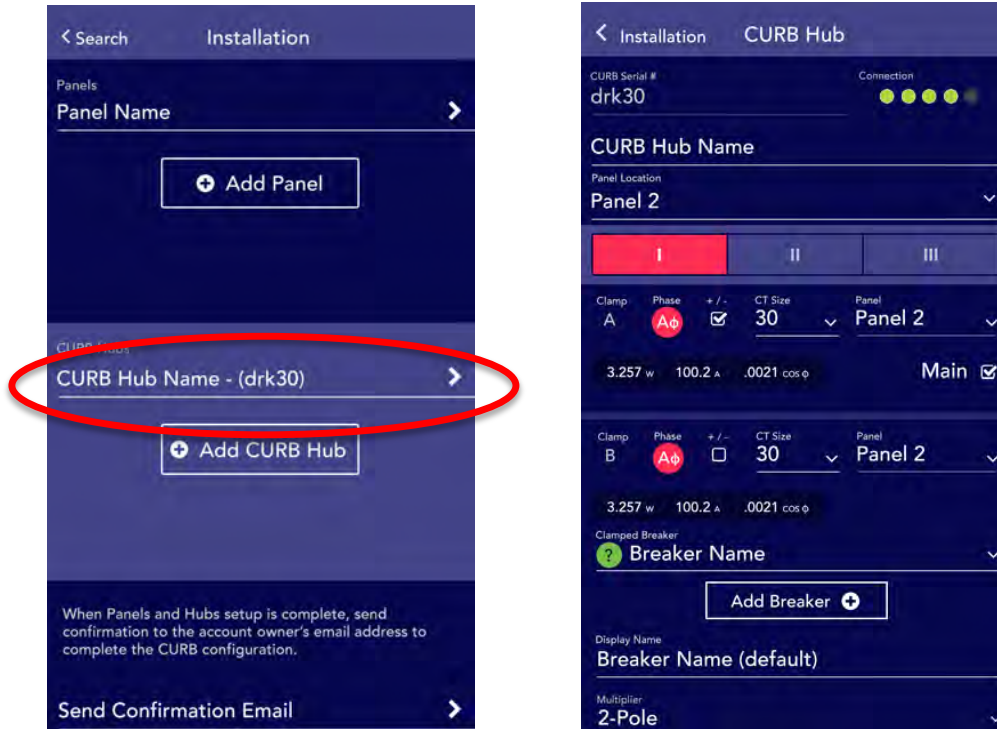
< Search Installation

Panels
Panel Name

Add Panel

CURB Hubs
CURB Hub Name - (drk30)

Add CURB Hub

When Panels and Hubs setup is complete, send confirmation to the account owner's email address to complete the CURB configuration.

Send Confirmation Email

< Installation CURB Hub

CURB Serial #
drk30

Connection

CURB Hub Name

Panel Location
Panel 2

I | II | III

Clamp
A
Phase
Aϕ
+ / -
CT Size
30
Panel
Panel 2

3.257 W 100.2 A .0021 cos ϕ
Main

Clamp
B
Phase
Aϕ
+ / -
CT Size
30
Panel
Panel 2

3.257 W 100.2 A .0021 cos ϕ

Clamped Breaker
Breaker Name

Add Breaker

Display Name
Breaker Name (default)

Multiplier
2-Pole